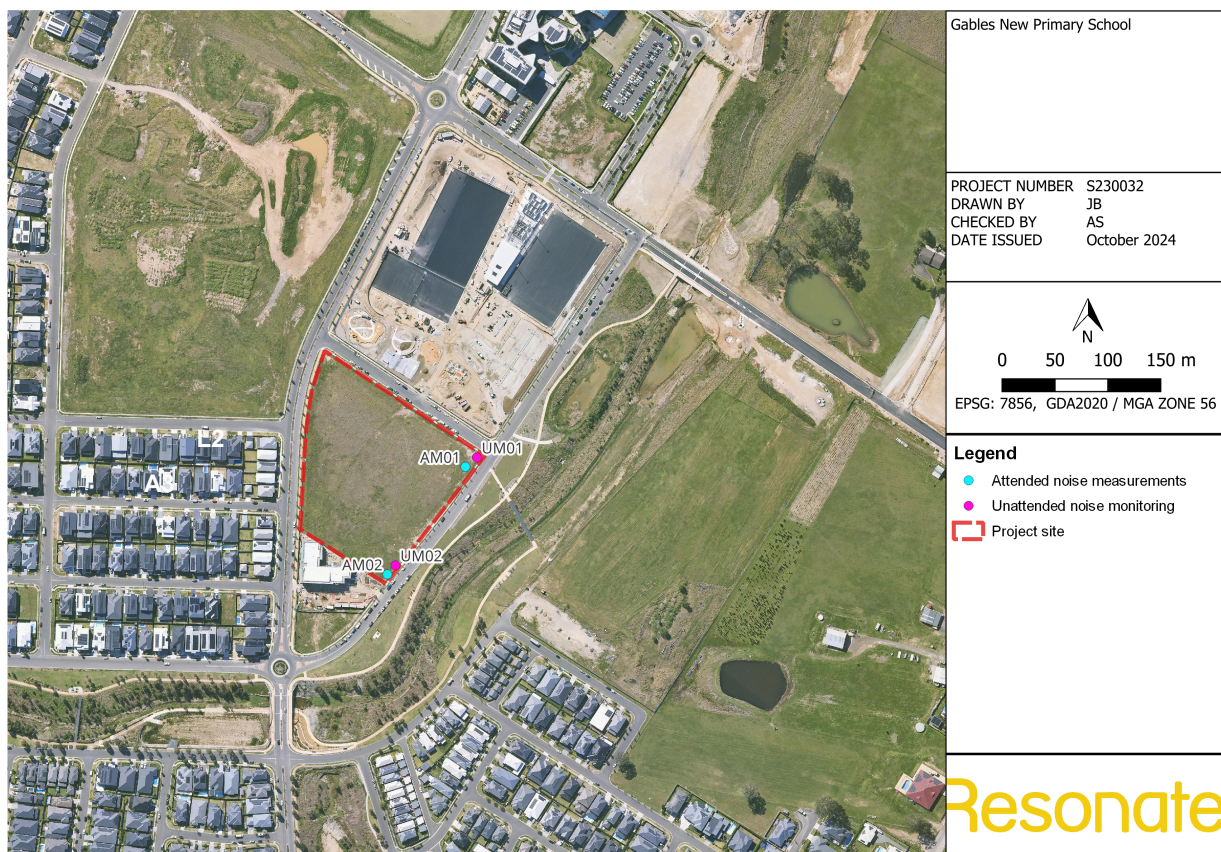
L2

A1

AM01

UM01

AM02

UM02

Gables New Primary School

PROJECT NUMBER S230032
DRAWN BY JB
CHECKED BY AS
DATE ISSUED October 2024

N

0 50 100 150 m

EPSG: 7856, GDA2020 / MGA ZONE 56

Legend

Attended noise measurements

Unattended noise monitoring

Project site

Resonate